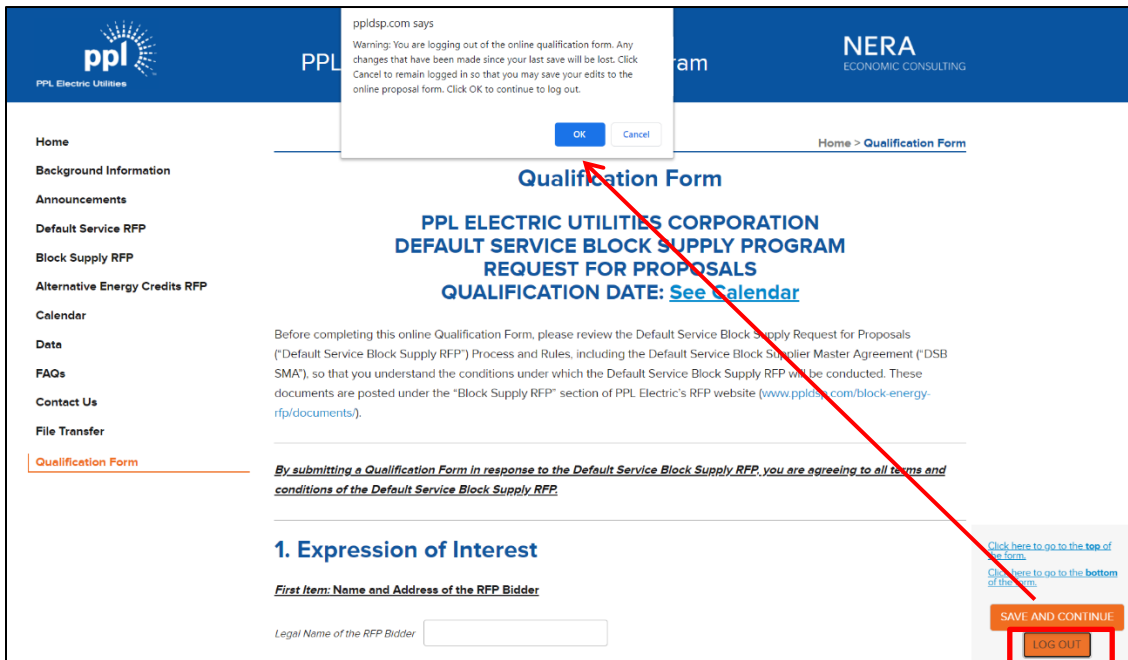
ppl
PPL Electric Utilities

PPL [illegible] ram

NERA
ECONOMIC CONSULTING

ppldsp.com says

Warning: You are logging out of the online qualification form. Any changes that have been made since your last save will be lost. Click Cancel to remain logged in so that you may save your edits to the online proposal form. Click OK to continue to log out.

OK
Cancel

Home
Background Information
Announcements
Default Service RFP
Block Supply RFP
Alternative Energy Credits RFP
Calendar
Data
FAQs
Contact Us
File Transfer
Qualification Form

Home > Qualification Form

Qualification Form

PPL ELECTRIC UTILITIES CORPORATION
DEFAULT SERVICE BLOCK SUPPLY PROGRAM
REQUEST FOR PROPOSALS
QUALIFICATION DATE: See Calendar

Before completing this online Qualification Form, please review the Default Service Block Supply Request for Proposals ("Default Service Block Supply RFP") Process and Rules, including the Default Service Block Supplier Master Agreement ("DSB SMA"), so that you understand the conditions under which the Default Service Block Supply RFP will be conducted. These documents are posted under the "Block Supply RFP" section of PPL Electric's RFP website (www.ppldsp.com/block-energy-rfp/documents/).

By submitting a Qualification Form in response to the Default Service Block Supply RFP, you are agreeing to all terms and conditions of the Default Service Block Supply RFP.

1. Expression of Interest

First Item: Name and Address of the RFP Bidder

Legal Name of the RFP Bidder

Click here to go to the top of the form.
Click here to go to the bottom of the form.

SAVE AND CONTINUE
LOG OUT